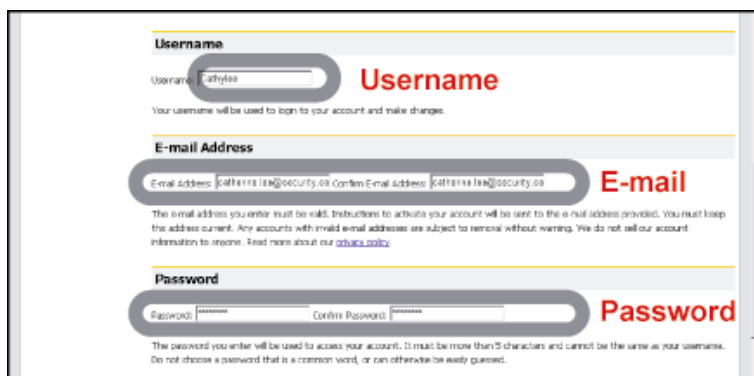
Username

Username: cathylee

Username

Your username will be used to login to your account and make changes.

E-mail Address

E-mail Address: catherine.lee@security.co Confirm E-mail Address: catherine.lee@security.co

E-mail

The e-mail address you enter must be valid. Instructions to activate your account will be sent to the e-mail address provided. You must keep this address current. Any accounts with invalid e-mail addresses are subject to removal without warning. We do not sell our account information to anyone. Read more about our privacy policy.

Password

Password: ******** Confirm Password: ********

Password

The password you enter will be used to access your account. It must be more than 5 characters and cannot be the same as your username. Do not choose a password that is a common word, or can otherwise be easily guessed.